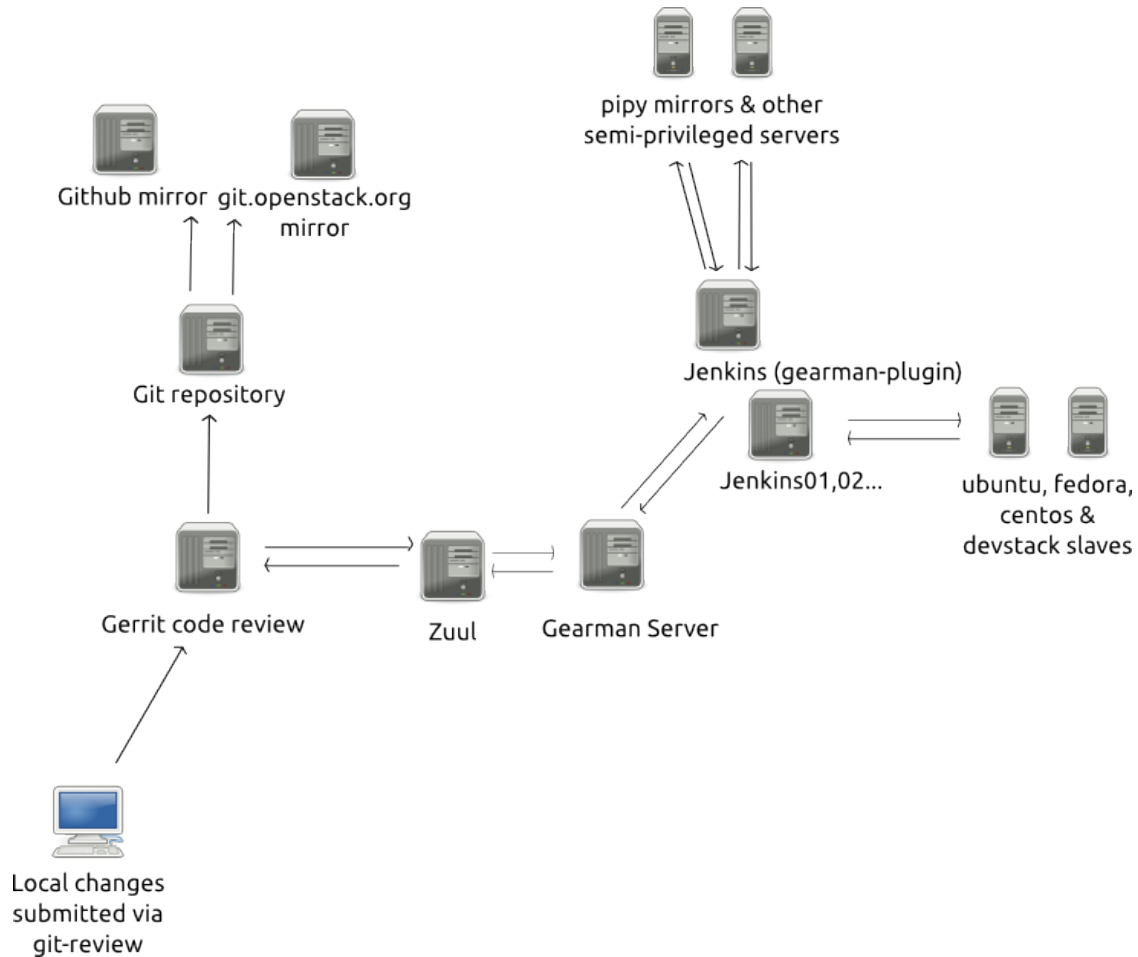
pipy mirrors & other semi-privileged servers

Github mirror

git.openstack.org mirror

Jenkins (gearman-plugin)

Git repository

Jenkins01,02...

ubuntu, fedora, centos & devstack slaves

Gerrit code review

Zuul

Gearman Server

Local changes submitted via git-review